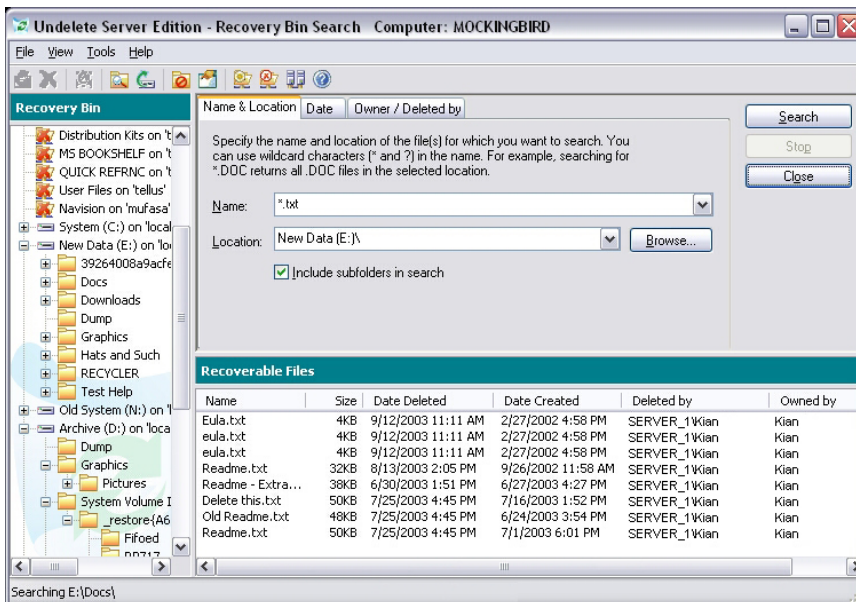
Undelete Server Edition - Recovery Bin Search Computer: MOCKINGBIRD

File View Tools Help

Recovery Bin

Distribution Kits on 't
MS BOOKSHELF on 't
QUICK REFRNC on 't
User Files on 'tellus'
Navision on 'mufasa'
System (C:) on 'local
New Data (E:) on 'lo
39264008a9acfe
Docs
Downloads
Dump
Graphics
Hats and Such
RECYCLER
Test Help
Old System (N:) on '
Archive (D:) on 'loca
Dump
Graphics
Pictures
System Volume I
_restore{A6
Fifoed
RP717

Name & Location | Date | Owner / Deleted by

Specify the name and location of the file(s) for which you want to search. You can use wildcard characters (* and ?) in the name. For example, searching for *.DOC returns all .DOC files in the selected location.

Name: *.txt

Location: New Data (E:)\ Browse...

Include subfolders in search

Search
Stop
Close

Recoverable Files

| Name | Size | Date Deleted | Date Created | Deleted by | Owned by |
|---|---|---|---|---|---|
| Eula.txt | 4KB | 9/12/2003 11:11 AM | 2/27/2002 4:58 PM | SERVER_1\Kian | Kian |
| eula.txt | 4KB | 9/12/2003 11:11 AM | 2/27/2002 4:58 PM | SERVER_1\Kian | Kian |
| eula.txt | 4KB | 9/12/2003 11:11 AM | 2/27/2002 4:58 PM | SERVER_1\Kian | Kian |
| Readme.txt | 32KB | 8/13/2003 2:05 PM | 9/26/2002 11:58 AM | SERVER_1\Kian | Kian |
| Readme - Extra... | 38KB | 6/30/2003 1:51 PM | 6/27/2003 4:27 PM | SERVER_1\Kian | Kian |
| Delete this.txt | 50KB | 7/25/2003 4:45 PM | 7/16/2003 1:52 PM | SERVER_1\Kian | Kian |
| Old Readme.txt | 48KB | 7/25/2003 4:45 PM | 6/24/2003 3:54 PM | SERVER_1\Kian | Kian |
| Readme.txt | 50KB | 7/25/2003 4:45 PM | 7/1/2003 6:01 PM | SERVER_1\Kian | Kian |

Searching E:\Docs\